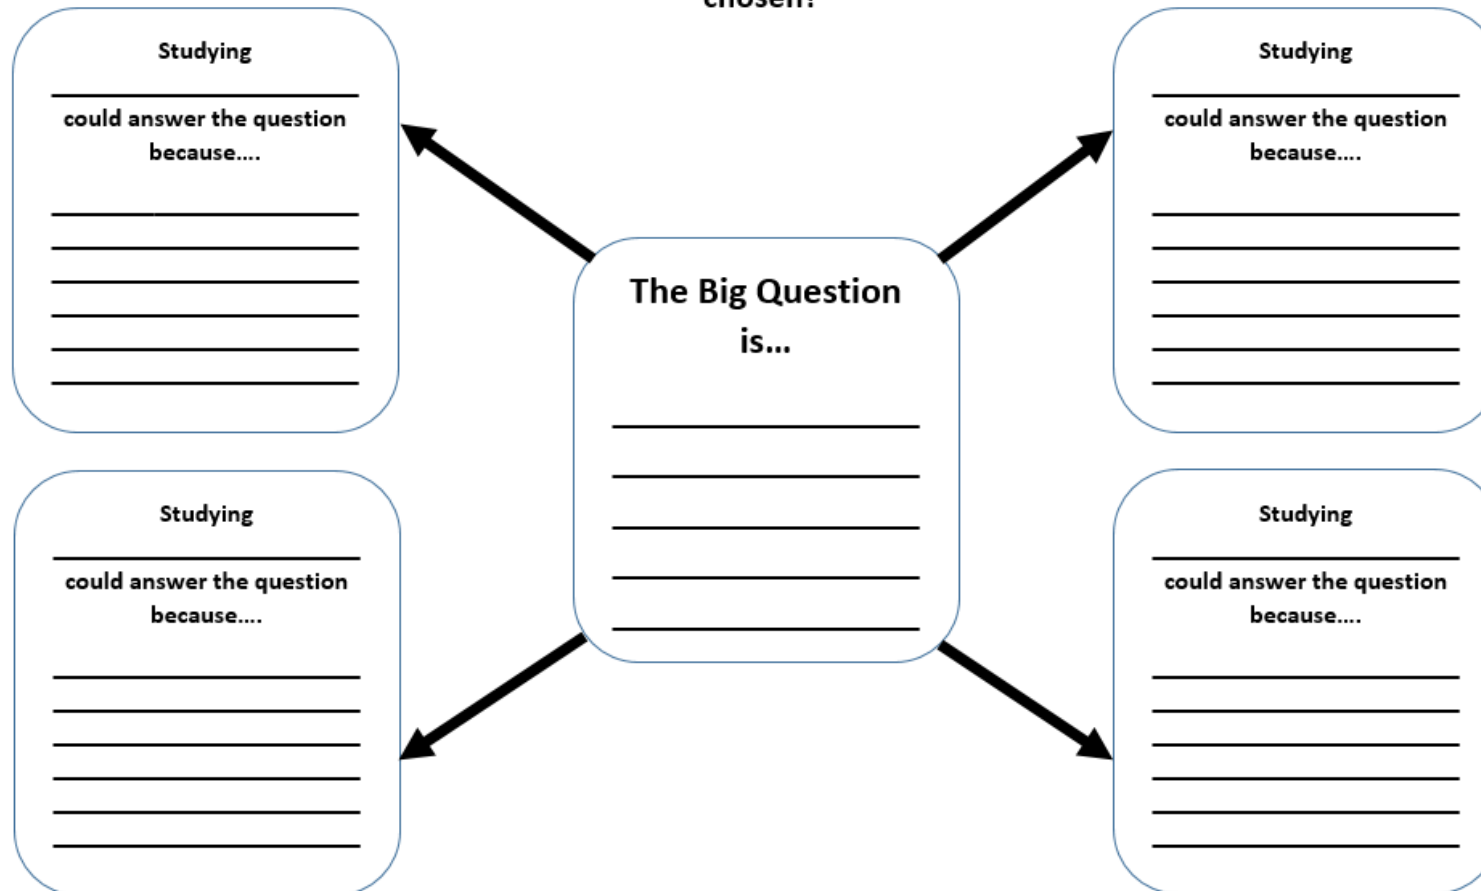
chosen?

Studying ____________ could answer the question because....

Studying ____________ could answer the question because....

The Big Question is...

Studying ____________ could answer the question because....

Studying ____________ could answer the question because....